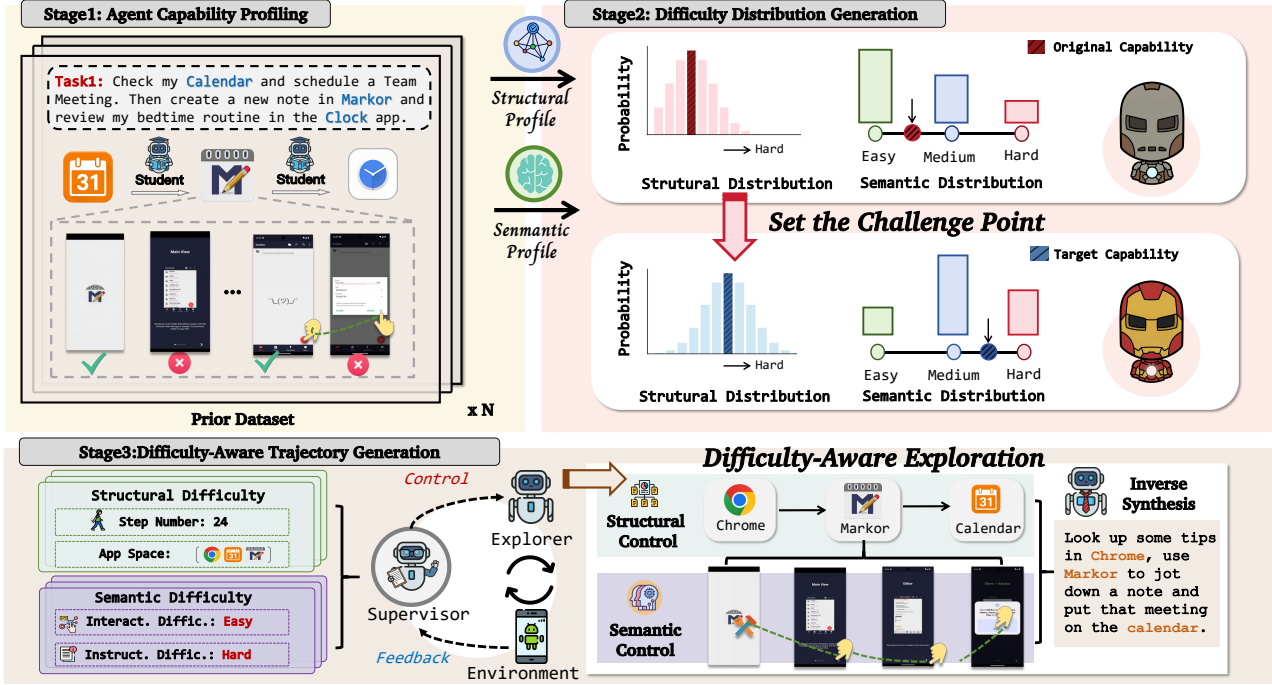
Stage1: Agent Capability Profiling

Task1: Check my Calendar and schedule a Team Meeting. Then create a new note in Markor and review my bedtime routine in the Clock app.

31

Student

Student

Main View

Prior Dataset

x N

Structural Profile

Senmantic Profile

Stage2: Difficulty Distribution Generation

Probability

Hard

Strutural Distribution

Original Capability

Easy

Medium

Hard

Semantic Distribution

Set the Challenge Point

Probability

Hard

Strutural Distribution

Target Capability

Easy

Medium

Hard

Semantic Distribution

Stage3:Difficulty-Aware Trajectory Generation

Structural Difficulty

Step Number: 24

App Space:

Semantic Difficulty

Interact. Diffic.: Easy

Instruct. Diffic.: Hard

Control

Supervisor

Explorer

Feedback

Environment

Difficulty-Aware Exploration

Structural Control

Chrome

Markor

Calendar

Semantic Control

Inverse Synthesis

Look up some tips in Chrome, use Markor to jot down a note and put that meeting on the calendar.